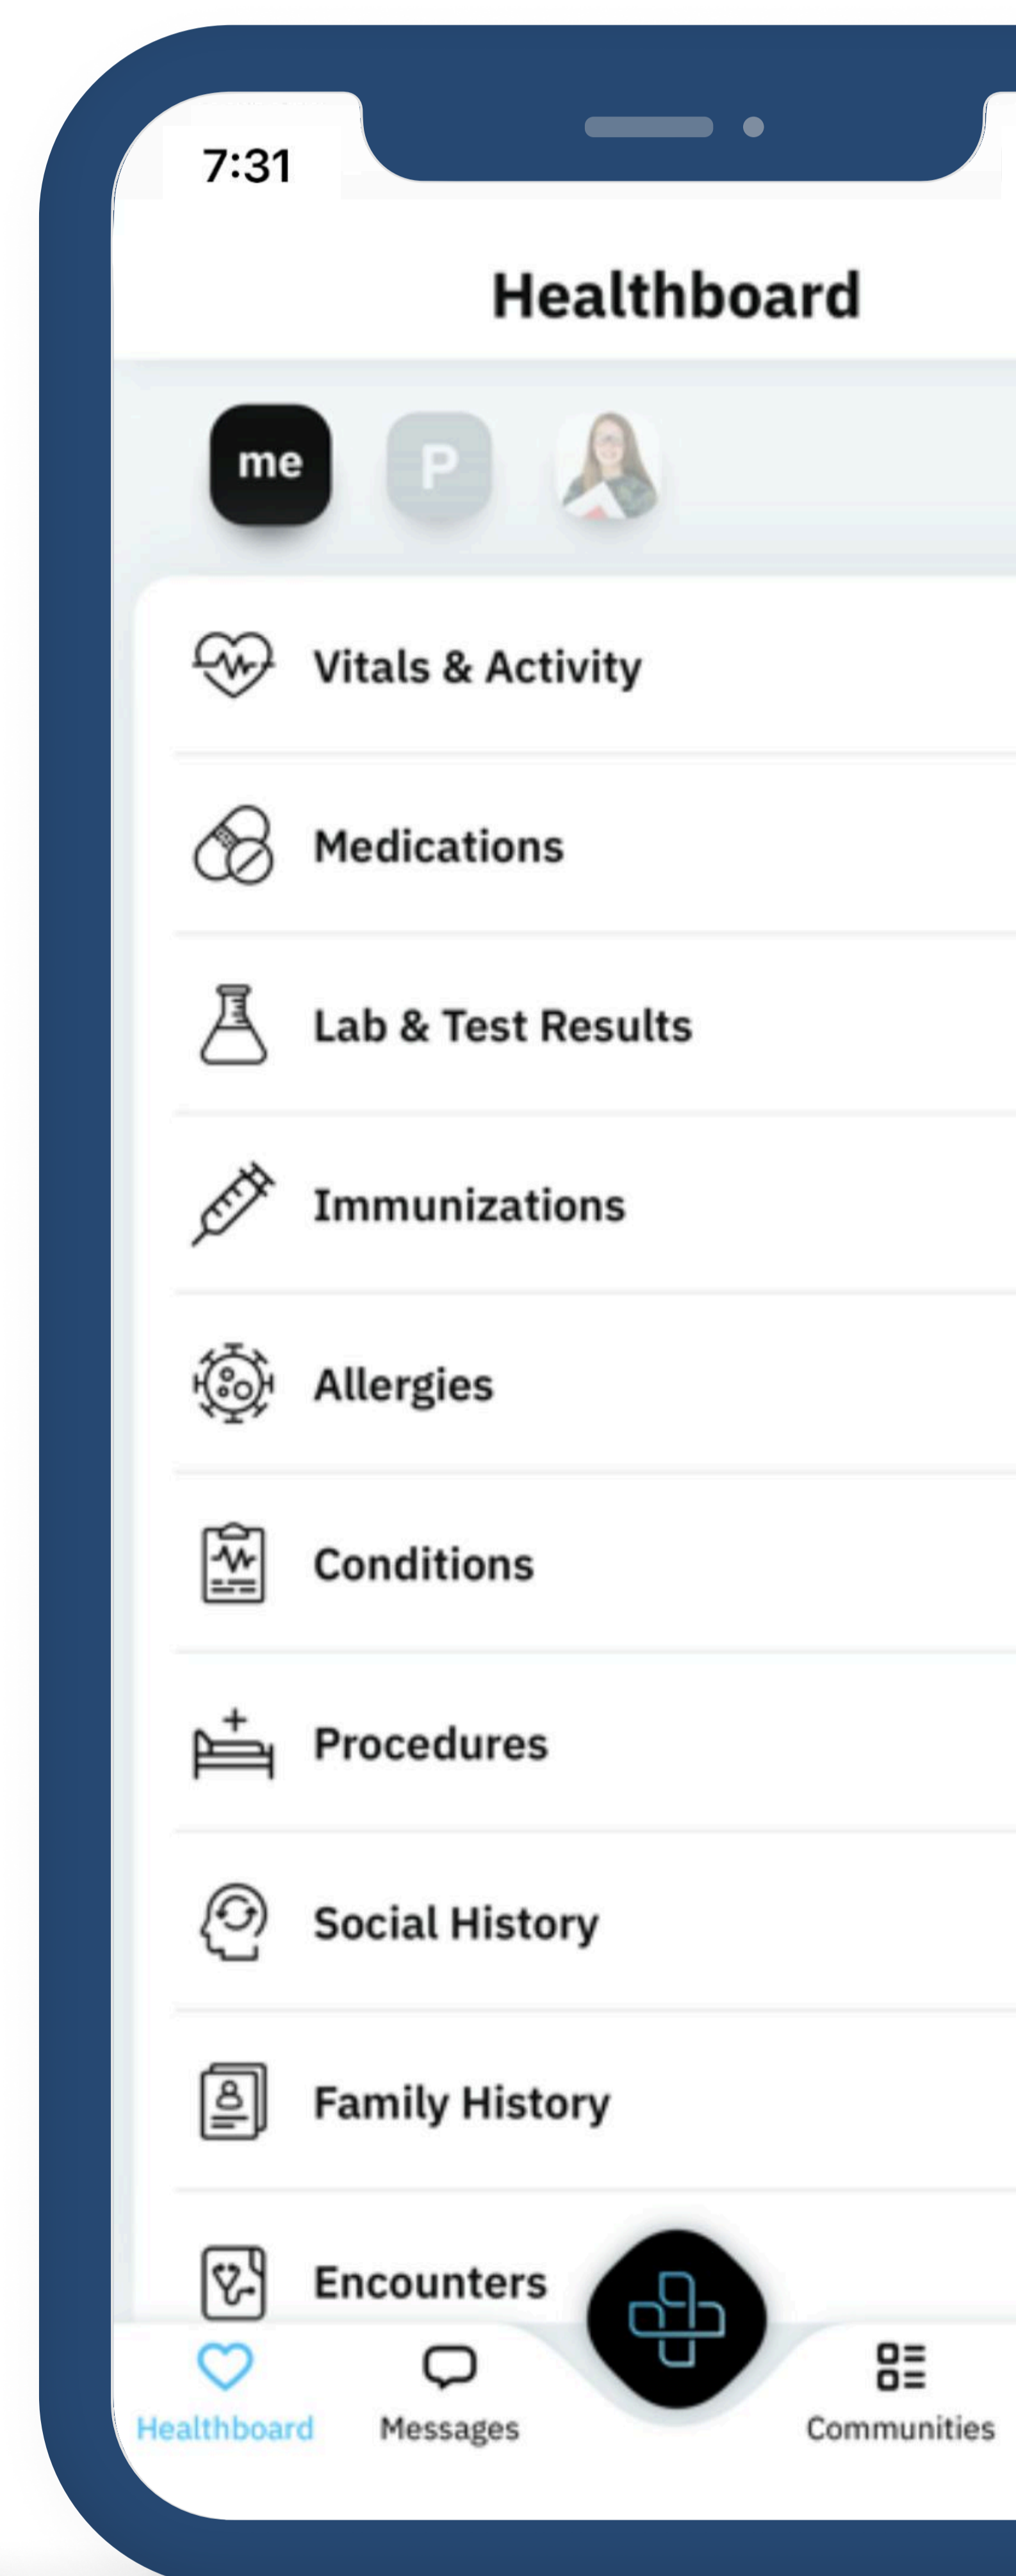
7:31

Healthboard

me P

Vitals & Activity

Medications

Lab & Test Results

Immunizations

Allergies

Conditions

Procedures

Social History

Family History

Encounters

Healthboard Messages Communities